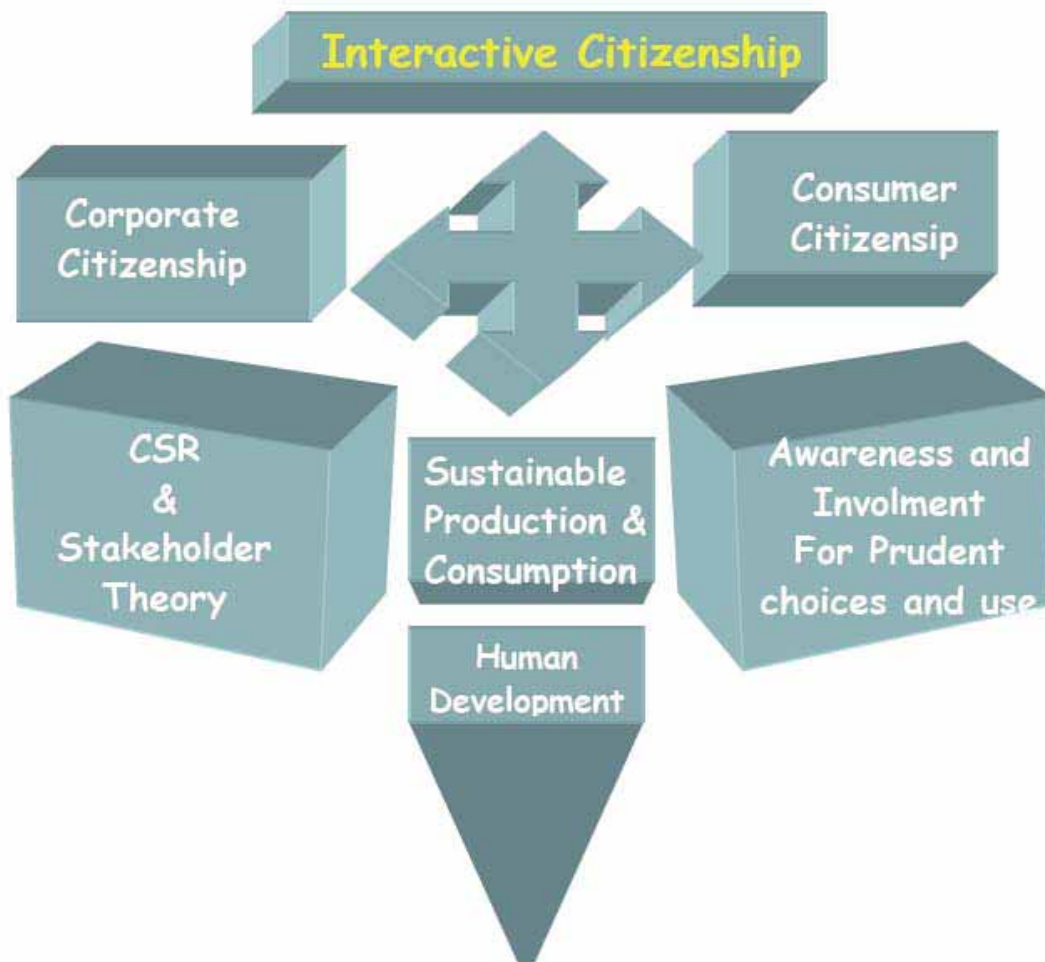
Interactive Citizenship

Corporate Citizenship

Consumer Citizensip

CSR & Stakeholder Theory

Sustainable Production & Consumption

Awareness and Involment For Prudent choices and use

Human Development